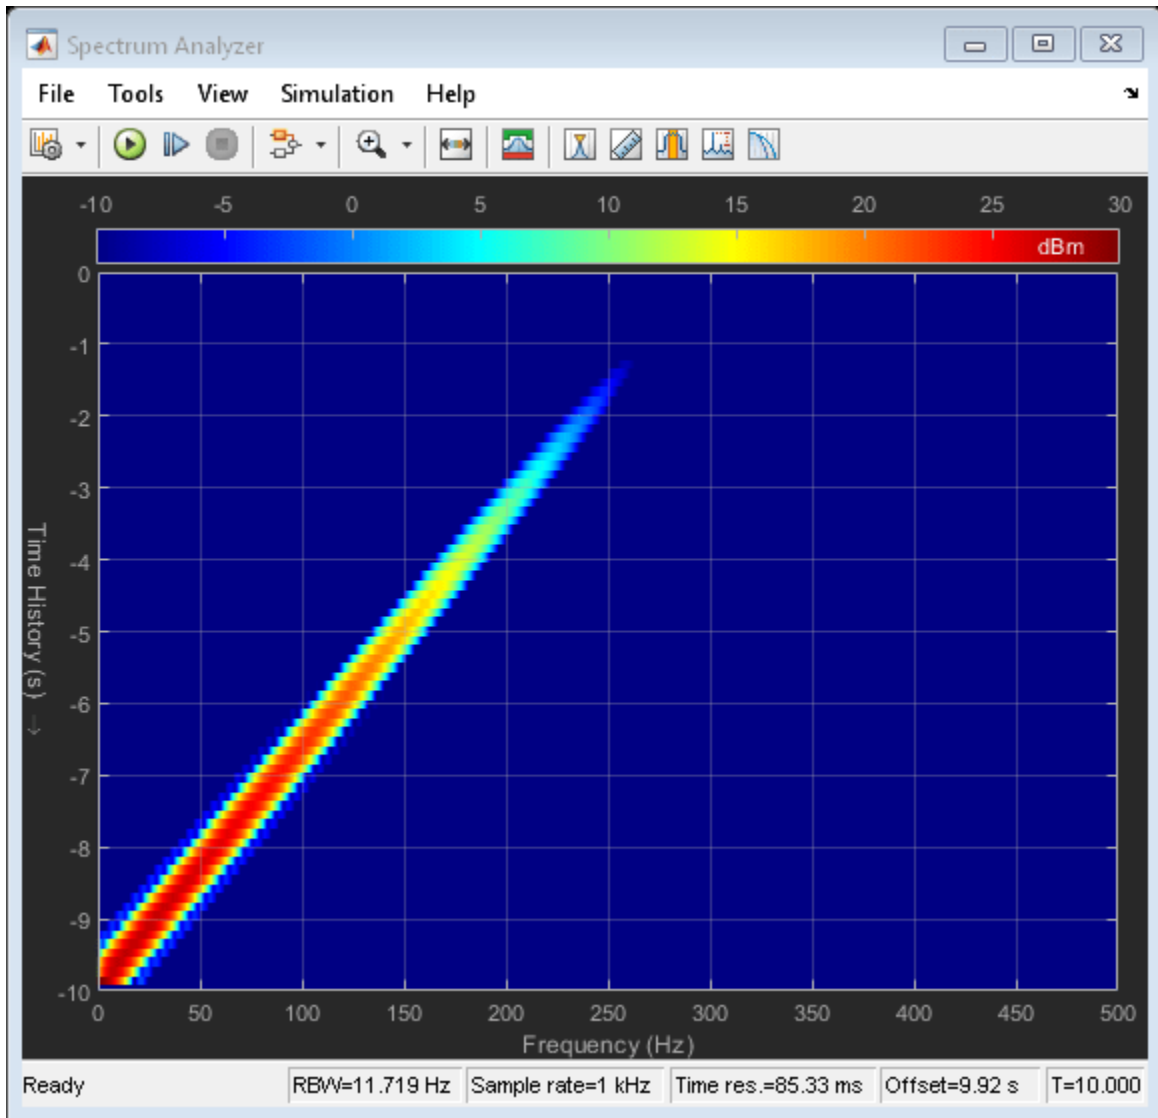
Spectrum Analyzer

File Tools View Simulation Help

-10 -5 0 5 10 15 20 25 30

dBm

0
-1
-2
-3
-4
-5
-6
-7
-8
-9
-10

Time History (s) →

0 50 100 150 200 250 300 350 400 450 500

Frequency (Hz)

Ready | RBW=11.719 Hz | Sample rate=1 kHz | Time res.=85.33 ms | Offset=9.92 s | T=10.000